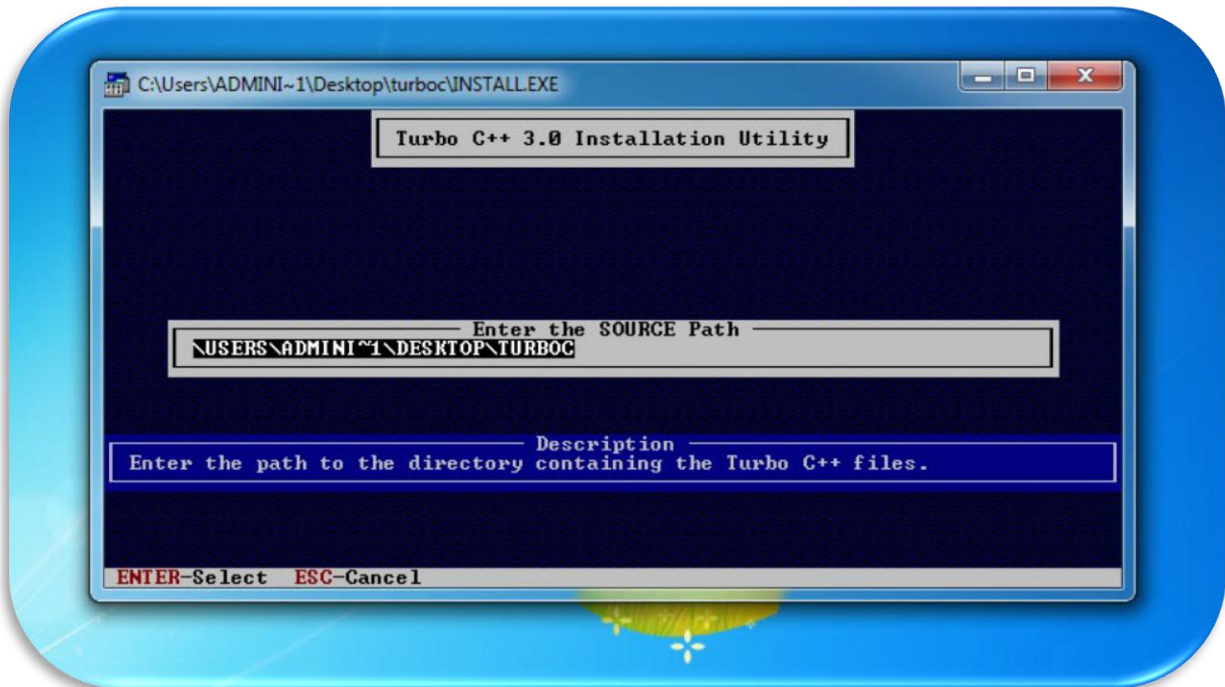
C:\Users\ADMINI~1\Desktop\turboc\INSTALL.EXE

Turbo C++ 3.0 Installation Utility

Enter the SOURCE Path

\USERS\ADMINI~1\DESKTOP\TURBOC

Description

Enter the path to the directory containing the Turbo C++ files.

ENTER-Select ESC-Cancel